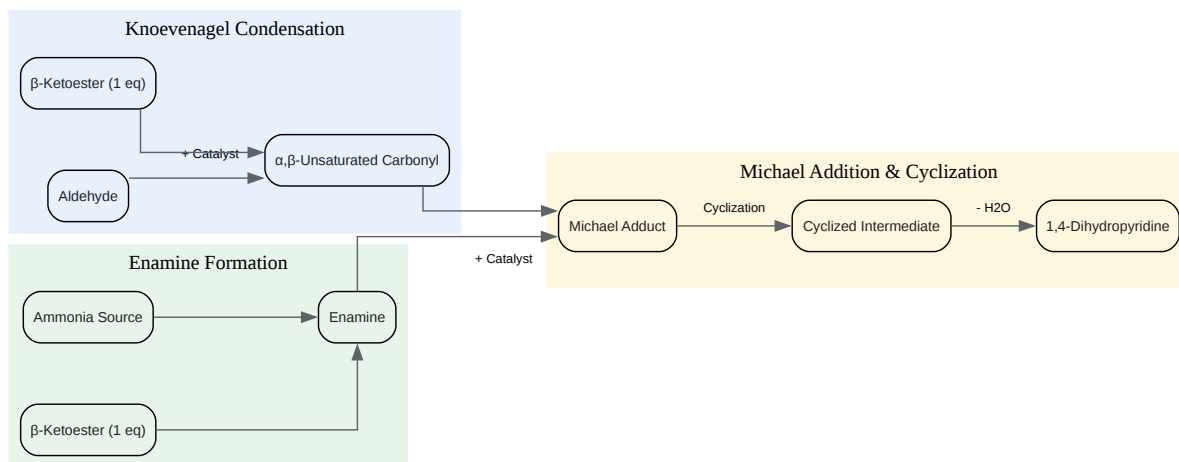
Knoevenagel Condensation

β-Ketoester (1 eq)

+ Catalyst

α,β-Unsaturated Carbonyl

Aldehyde

Michael Addition & Cyclization

Michael Adduct

Cyclization

Cyclized Intermediate

- H2O

1,4-Dihydropyridine

+ Catalyst

Enamine Formation

Ammonia Source

Enamine

β-Ketoester (1 eq)